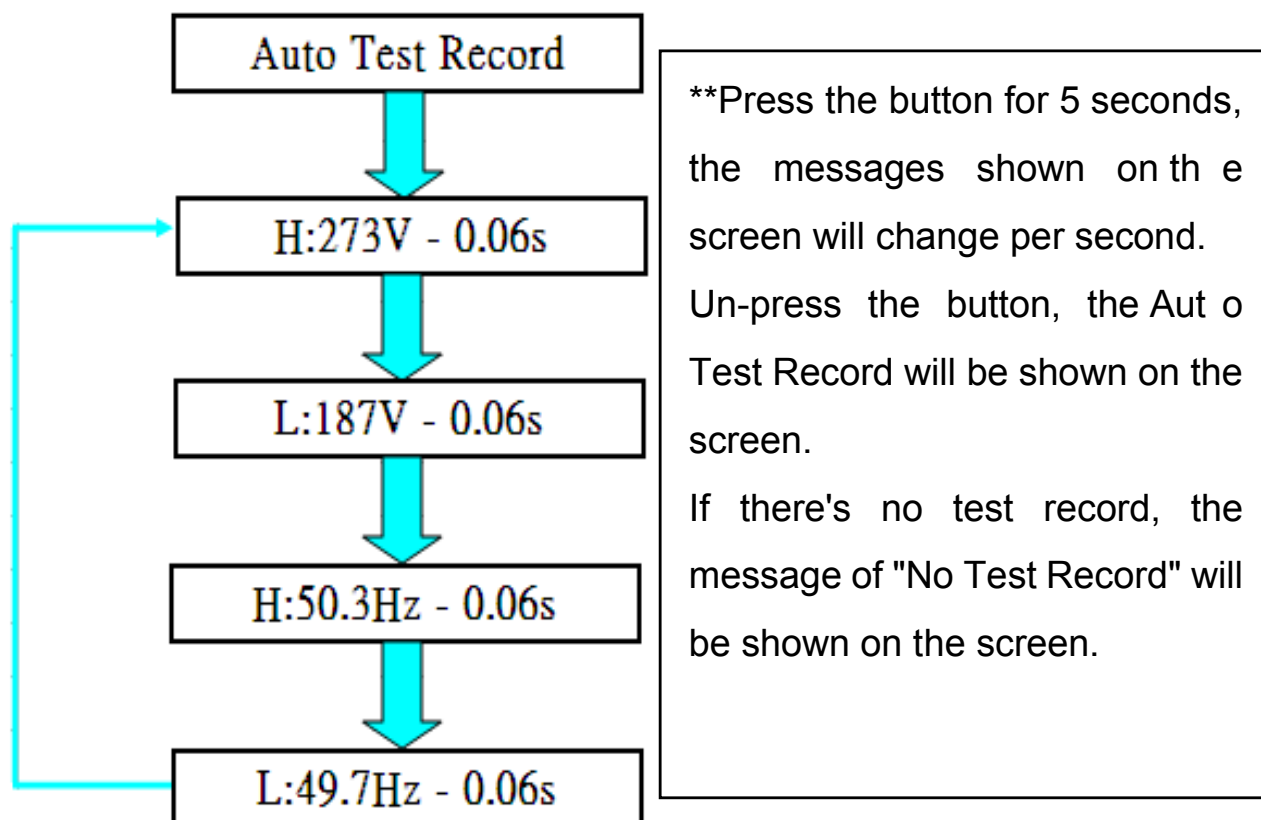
Auto Test Record

H:273V - 0.06s

L:187V - 0.06s

H:50.3Hz - 0.06s

L:49.7Hz - 0.06s

**Press the button for 5 seconds, the messages shown on th e screen will change per second.
Un-press the button, the Aut o Test Record will be shown on the screen.
If there's no test record, the message of "No Test Record" will be shown on the screen.